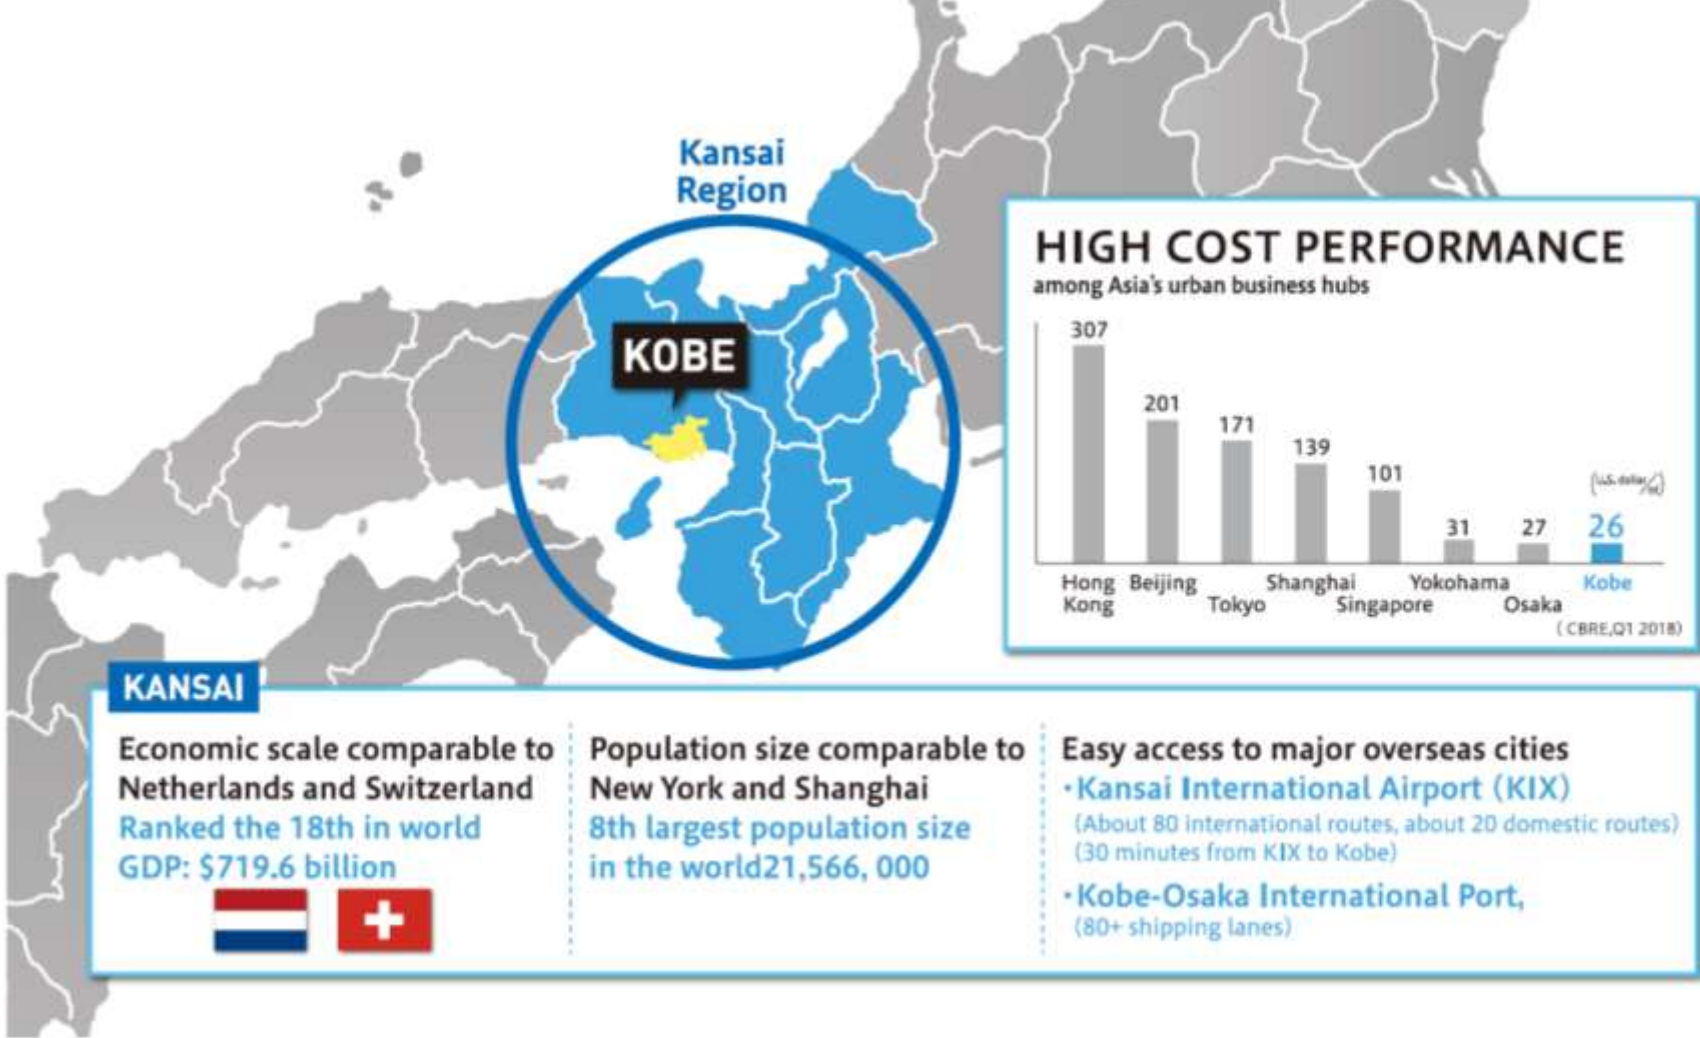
Kansai Region

KOBE

HIGH COST PERFORMANCE
among Asia's urban business hubs

307
201
171
139
101
31
27
26
(U.S. dollar/㎡)

Hong Kong
Beijing
Tokyo
Shanghai
Singapore
Yokohama
Osaka
Kobe
(CBRE,Q1 2018)

KANSAI

Economic scale comparable to Netherlands and Switzerland
Ranked the 18th in world
GDP: $719.6 billion

Population size comparable to New York and Shanghai
8th largest population size in the world21,566, 000

Easy access to major overseas cities
・Kansai International Airport (KIX)
(About 80 international routes, about 20 domestic routes)
(30 minutes from KIX to Kobe)
・Kobe-Osaka International Port,
(80+ shipping lanes)